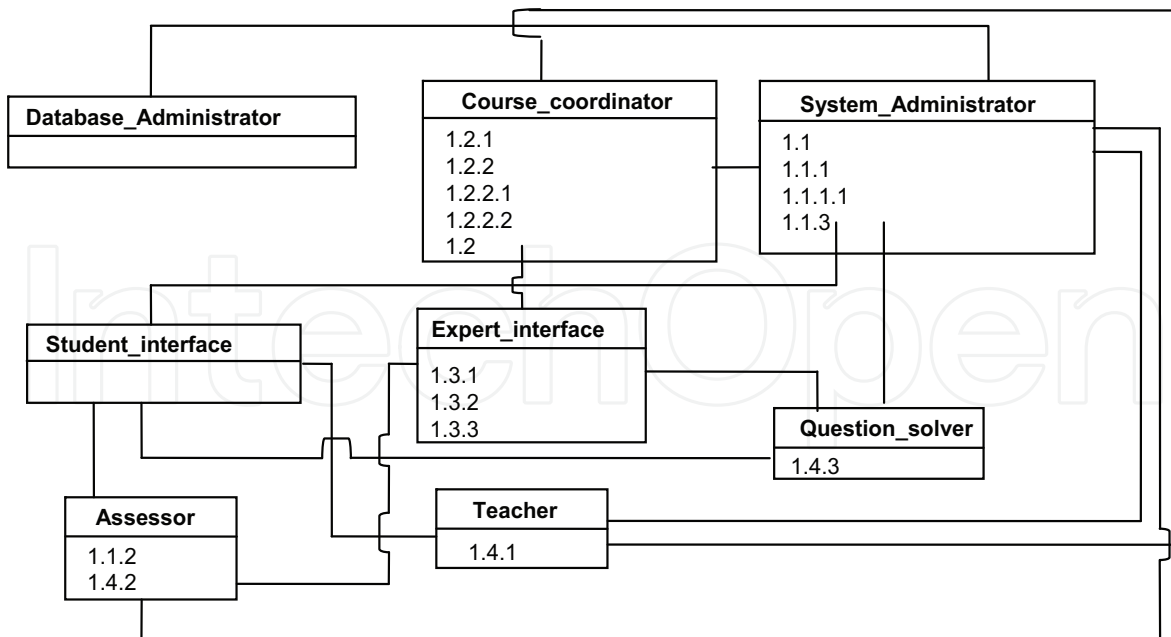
Database_Administrator

Course_coordinator
1.2.1
1.2.2
1.2.2.1
1.2.2.2
1.2

System_Administrator
1.1
1.1.1
1.1.1.1
1.1.3

Student_interface

Expert_interface
1.3.1
1.3.2
1.3.3

Question_solver
1.4.3

Assessor
1.1.2
1.4.2

Teacher
1.4.1

IntechOpen